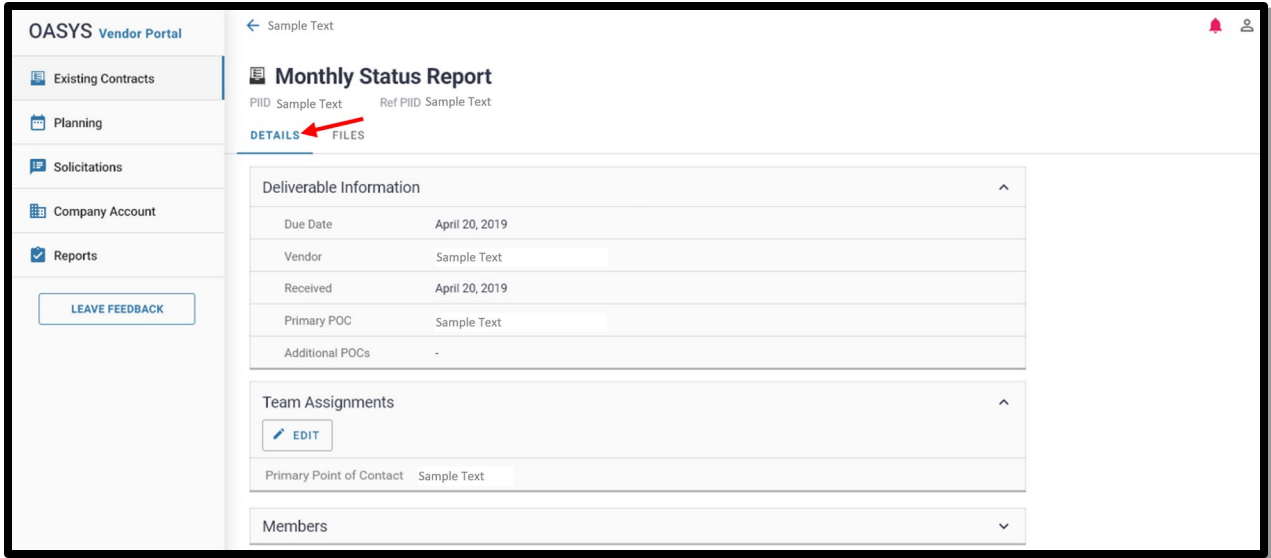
OASYS Vendor Portal

Existing Contracts

Planning

Solicitations

Company Account

Reports

LEAVE FEEDBACK

← Sample Text

Monthly Status Report

PIID Sample Text Ref PIID Sample Text

DETAILS FILES

Deliverable Information

| | |
|---|---|
| Due Date | April 20, 2019 |
| Vendor | Sample Text |
| Received | April 20, 2019 |
| Primary POC | Sample Text |
| Additional POCs | - |

Team Assignments

EDIT

Primary Point of Contact Sample Text

Members